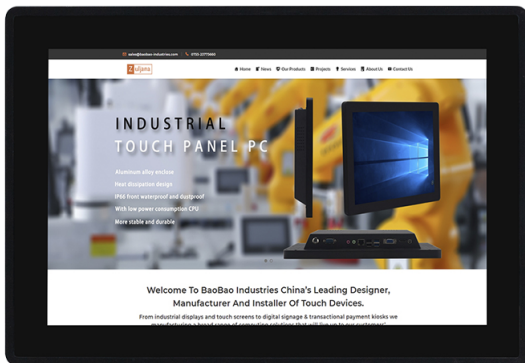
sales@baobao-industries.com 0755-23775660

Home News Our Products Projects Services About Us Contact Us

INDUSTRIAL
TOUCH PANEL PC

Aluminum alloy enclose
Heat dissipation design
IP66 front waterproof and dustproof
With low power consumption CPU
More stable and durable

Welcome To BaoBao Industries China's Leading Designer, Manufacturer And Installer Of Touch Devices.

From industrial displays and touch screens to digital signage & transactional payment kiosks we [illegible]